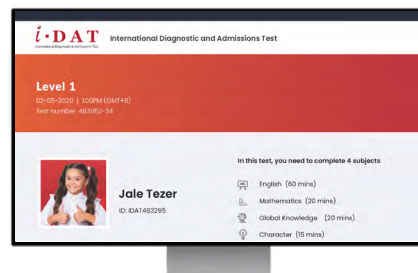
i·DAT
International Diagnostic & Admissions Test

International Diagnostic and Admissions Test

Level 1
02-05-2020 | 1:00PM (GMT+8)
Test number 483952-34

Jale Tezer
ID: IDAT483295

In this test, you need to complete 4 subjects

English (60 mins)

Mathematics (20 mins)

Global Knowledge (20 mins)

Character (15 mins)